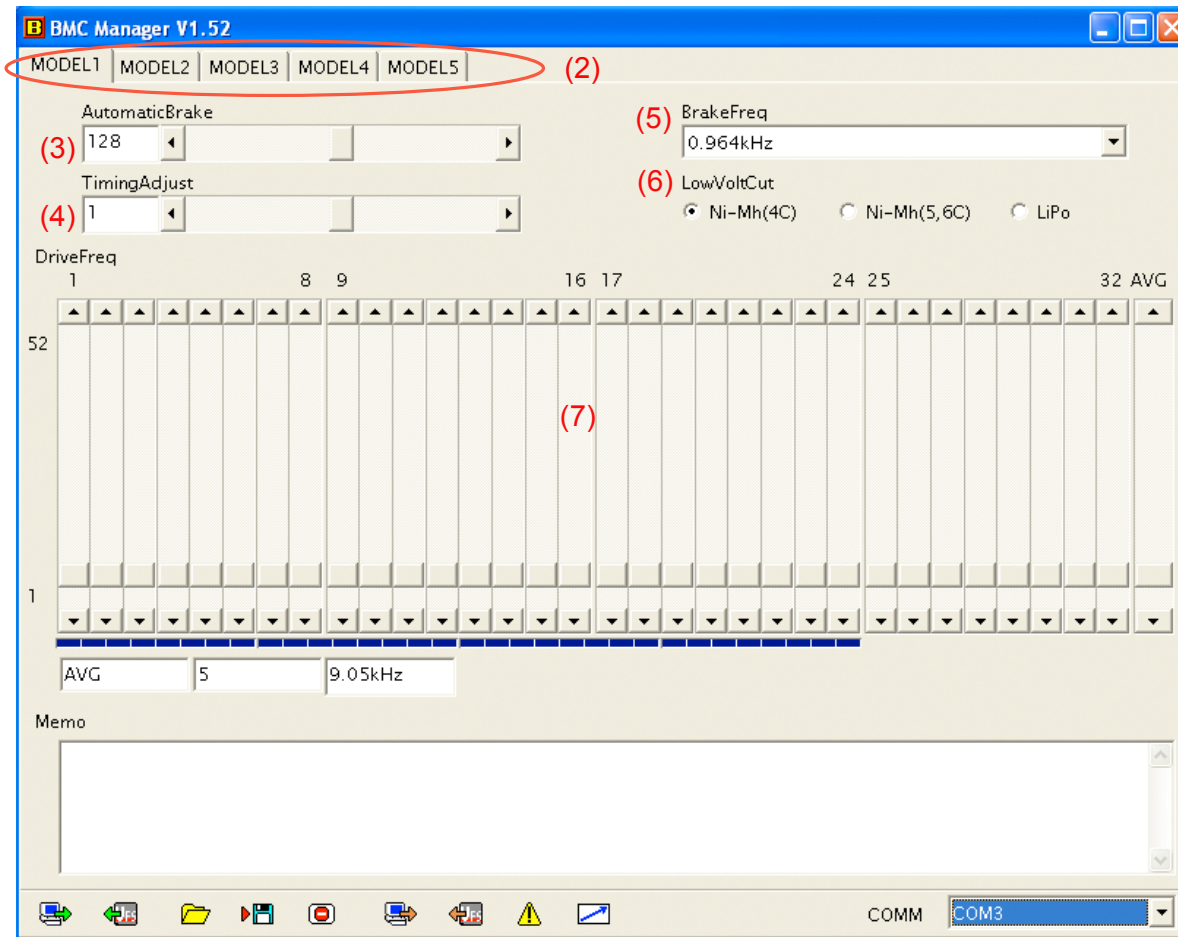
BMC Manager V1.52

MODEL1 MODEL2 MODEL3 MODEL4 MODEL5 (2)

AutomaticBrake
(3) 128

TimingAdjust
(4) 1

(5) BrakeFreq
0.964kHz

(6) LowVoltCut
Ni-Mh(4C) Ni-Mh(5,6C) LiPo

DriveFreq
1 8 9 16 17 24 25 32 AVG

52

(7)

1

AVG 5 9.05kHz

Memo

COMM COM3